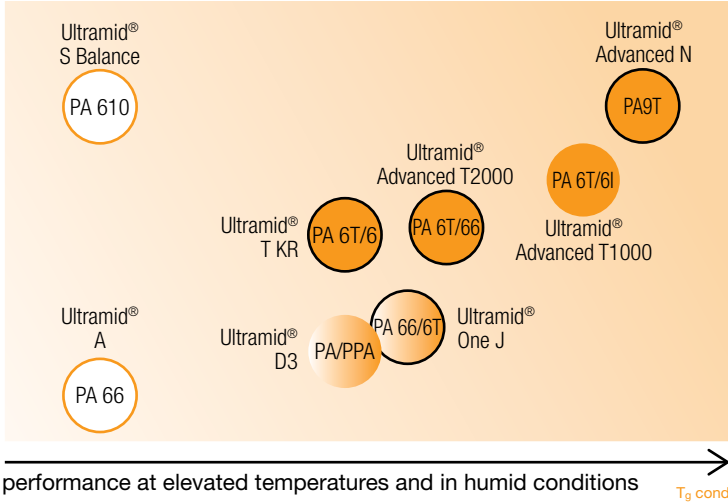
Ultramid®
S Balance

PA 610

Ultramid®
Advanced N

PA9T

Ultramid®
Advanced T2000

PA 6T/6I

Ultramid®
T KR

PA 6T/6

PA 6T/66

Ultramid®
Advanced T1000

Ultramid®
A

PA 66

Ultramid®
D3

PA/PPA

PA 66/6T

Ultramid®
One J

performance at elevated temperatures and in humid conditions

$T_g$ cond